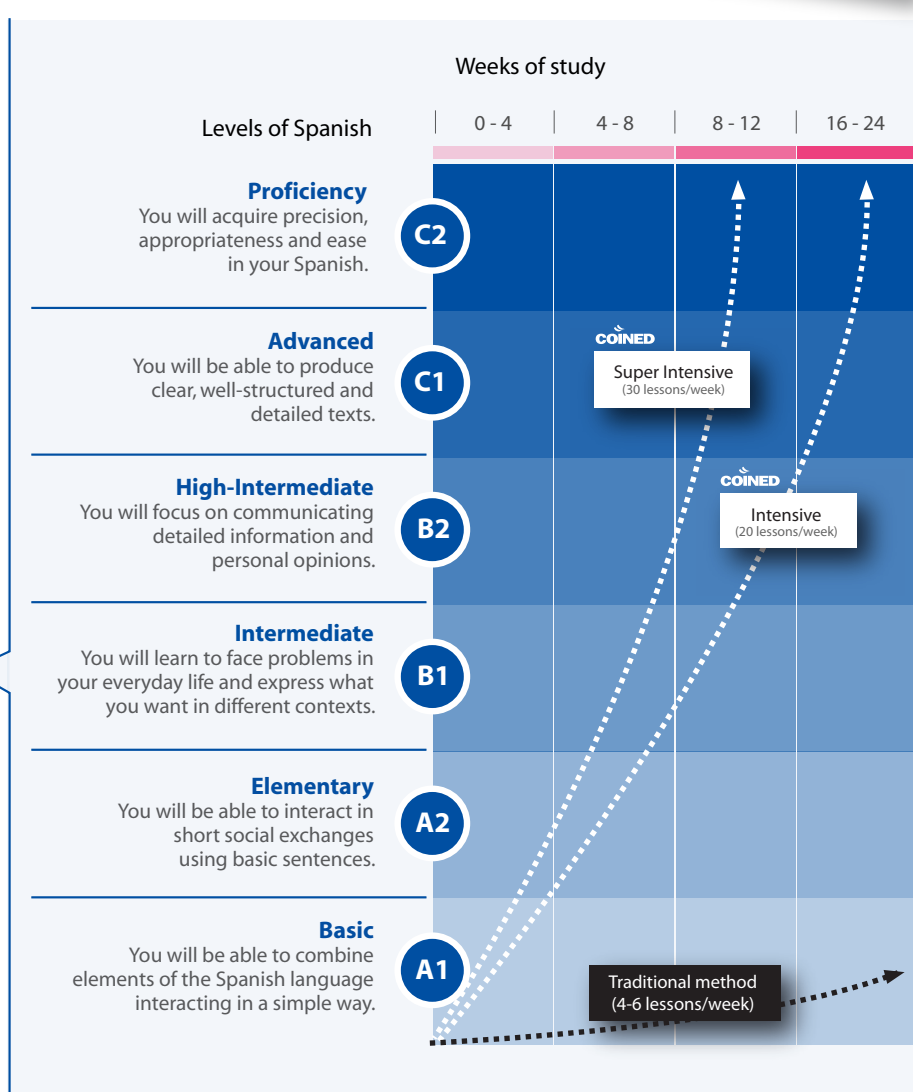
Weeks of study

Levels of Spanish

| 0 - 4 | 4 - 8 | 8 - 12 | 16 - 24 |
|---|---|---|---|

Proficiency
You will acquire precision, appropriateness and ease in your Spanish.
C2

Advanced
You will be able to produce clear, well-structured and detailed texts.
C1

High-Intermediate
You will focus on communicating detailed information and personal opinions.
B2

Intermediate
You will learn to face problems in your everyday life and express what you want in different contexts.
B1

Elementary
You will be able to interact in short social exchanges using basic sentences.
A2

Basic
You will be able to combine elements of the Spanish language interacting in a simple way.
A1

COINED
Super Intensive
(30 lessons/week)

COINED
Intensive
(20 lessons/week)

Traditional method
(4-6 lessons/week)